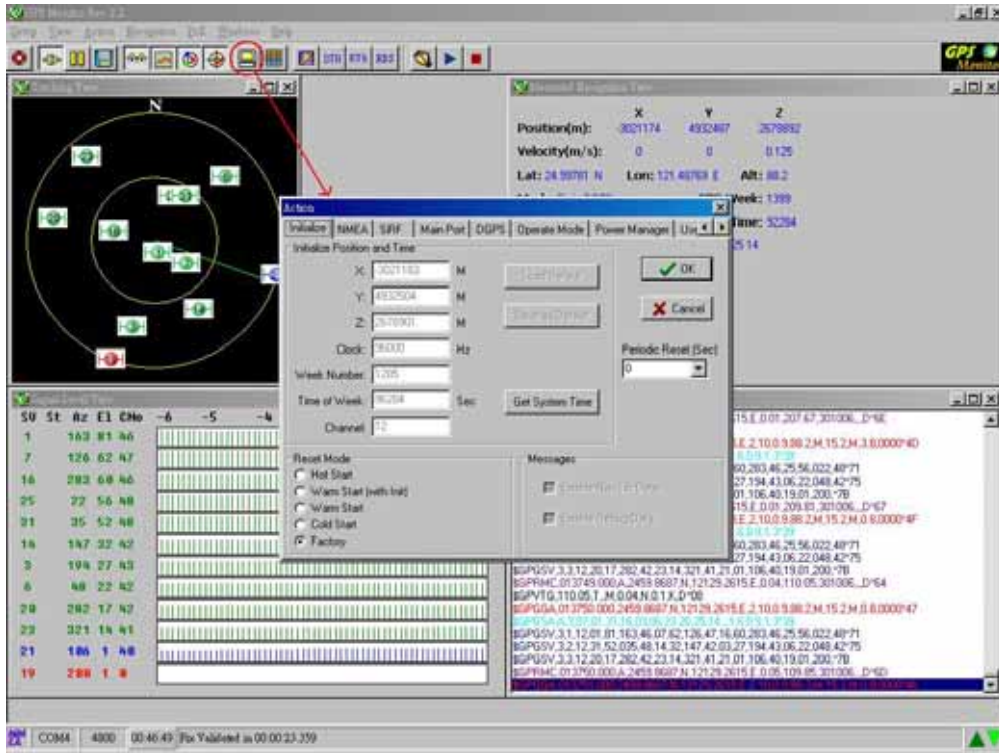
GPS Monitor Rev 2.2

GPS Monitor

N

Position(m): X 3021174 Y 4932467 Z 2679892
Velocity(m/s): 0 0 0.125
Lat: 24.99781 N Lon: 121.49769 E Alt: 88.2
Week: 1399
Time: 52294
25 14

Action
Initialize | NMEA | SIRF | Main Port | DGPS | Operate Mode | Power Manager | Use

Initialize Position and Time
X: 3021183 M
Y: 4932504 M
Z: 2678901 M
Clock: 96000 Hz
Week Number: 1205
Time of Week: 96204 Sec
Channel: 12

Get System Time

OK
Cancel

Periodic Reset (Sec)
0

Reset Mode
Hot Start
Warm Start (with Init)
Warm Start
Cold Start
Factory

Messages

| SV | St | Az | El | CNo |
|---|---|---|---|---|
| 1 | | 163 | 81 | 46 |
| 7 | | 126 | 62 | 47 |
| 16 | | 283 | 60 | 46 |
| 25 | | 22 | 56 | 48 |
| 31 | | 35 | 52 | 48 |
| 14 | | 147 | 32 | 42 |
| 3 | | 194 | 27 | 43 |
| 6 | | 48 | 22 | 42 |
| 20 | | 282 | 17 | 42 |
| 23 | | 321 | 14 | 41 |
| 21 | | 106 | 1 | 40 |
| 19 | | 200 | 1 | 0 |

-6 -5 -4

$GPGSV,3,3,12,20,17,282,42,23,14,321,41,21,01,106,40,19,01,200,*7B
$GPRMC,013749.000,A,2459.8687,N,12129.2615,E,0.04,110.05,301006,,D*64
$GPVTG,110.05,T,,M,0.04,N,0.1,K,D*08
$GPGSA,013750.000,2459.8687,N,12129.2615,E,2,10,0.9,88.2,M,15.2,M,0.0,0000*47
$GPGSV,3,1,12,01,81,163,46,07,62,126,47,16,60,283,46,25,56,022,48*71
$GPGSV,3,2,12,31,52,035,48,14,32,147,42,03,27,194,43,06,22,048,42*75
$GPGSV,3,3,12,20,17,282,42,23,14,321,41,21,01,106,40,19,01,200,*7B
$GPRMC,013750.000,A,2459.8687,N,12129.2615,E,0.05,109.05,301006,,D*6D

COM4 4800 00:46:49 Fix Validated in 00:00:23.359